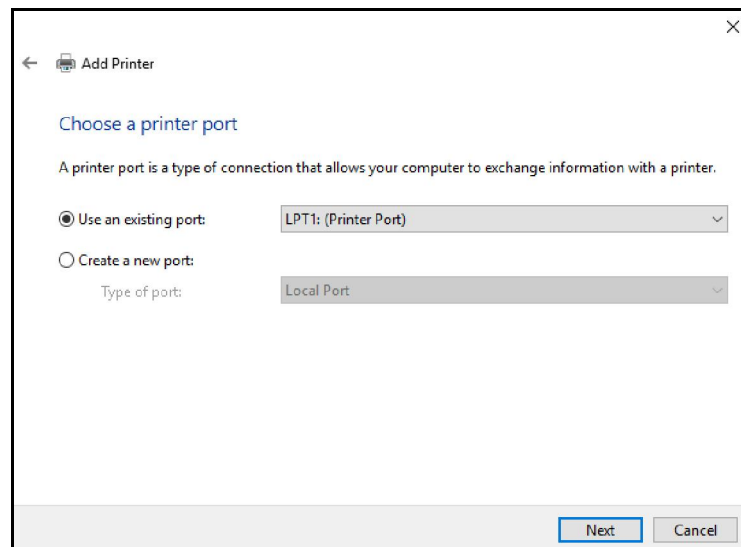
×

← Add Printer

Choose a printer port

A printer port is a type of connection that allows your computer to exchange information with a printer.

Use an existing port: LPT1: (Printer Port)

Create a new port:

Type of port: Local Port

Next Cancel